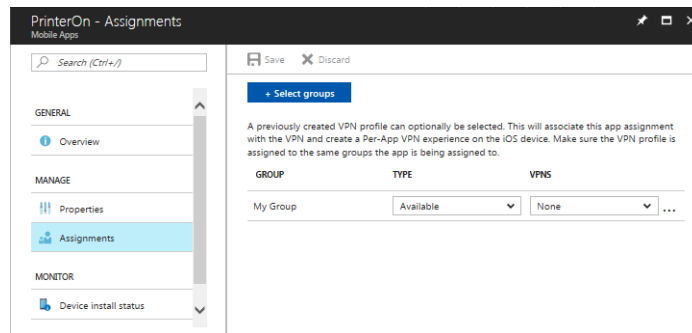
PrinterOn - Assignments
Mobile Apps

Search (Ctrl+/)

GENERAL

Overview

MANAGE

Properties

Assignments

MONITOR

Device install status

Save Discard

+ Select groups

A previously created VPN profile can optionally be selected. This will associate this app assignment with the VPN and create a Per-App VPN experience on the iOS device. Make sure the VPN profile is assigned to the same groups the app is being assigned to.

| GROUP | TYPE | VPNS |
|---|---|---|
| My Group | Available | None |